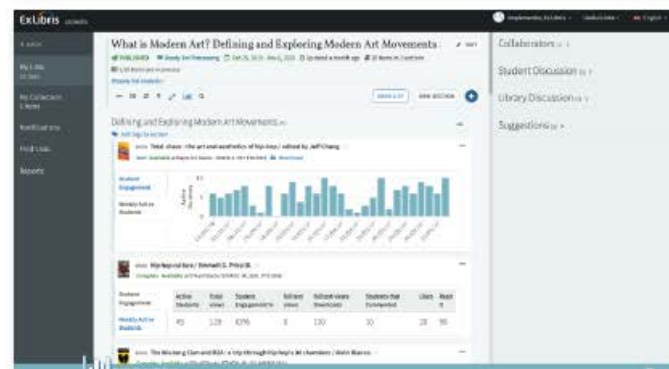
ExLibris

What is Modern Art? Defining and Exploring Modern Art Movements

Collaborators

Student Discussion

Library Discussion

Suggestions

My Lists

My Collection

Notifications

Reports

Defining and Exploring Modern Art Movements

Total chaos: the art and aesthetics of hip-hop / edited by Jeff Chang

Student Engagement

Hip hop culture / Emmett G. Price III

| Student Engagement | Active Students | Total views | Student Engagement % | Full text views | Full text views Downloads | Students that Commented | Likes | Read |
|---|---|---|---|---|---|---|---|---|
| Weekly Active Students | 45 | 128 | 87% | 8 | 130 | 10 | 28 | 96 |

The Wu-tang Clan and RZA : a trip through hip hop's 36 chambers / Alvin Blanco